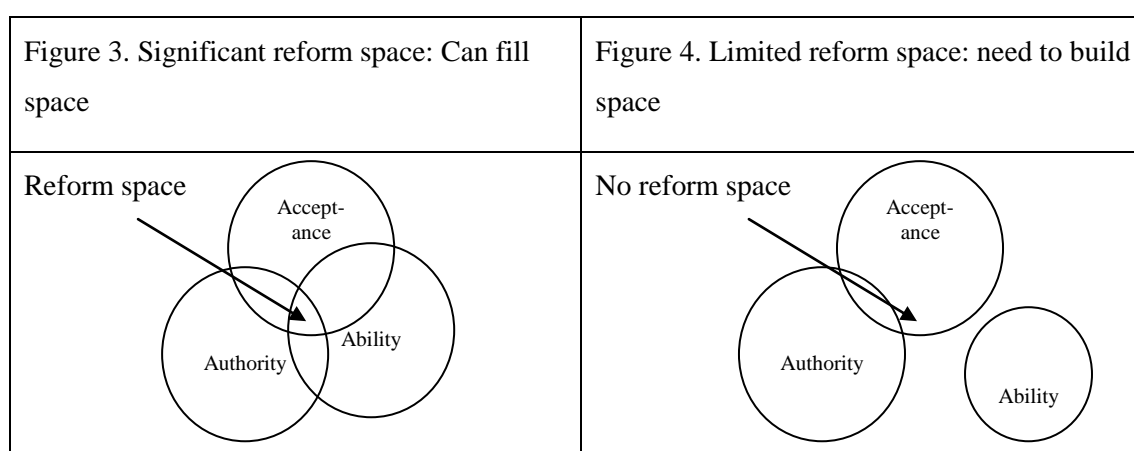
| Figure 3. Significant reform space: Can fill space | Figure 4. Limited reform space: need to build space |
|---|---|
| Reform space<br>Acceptance<br>Authority<br>Ability | No reform space<br>Acceptance<br>Authority<br>Ability |